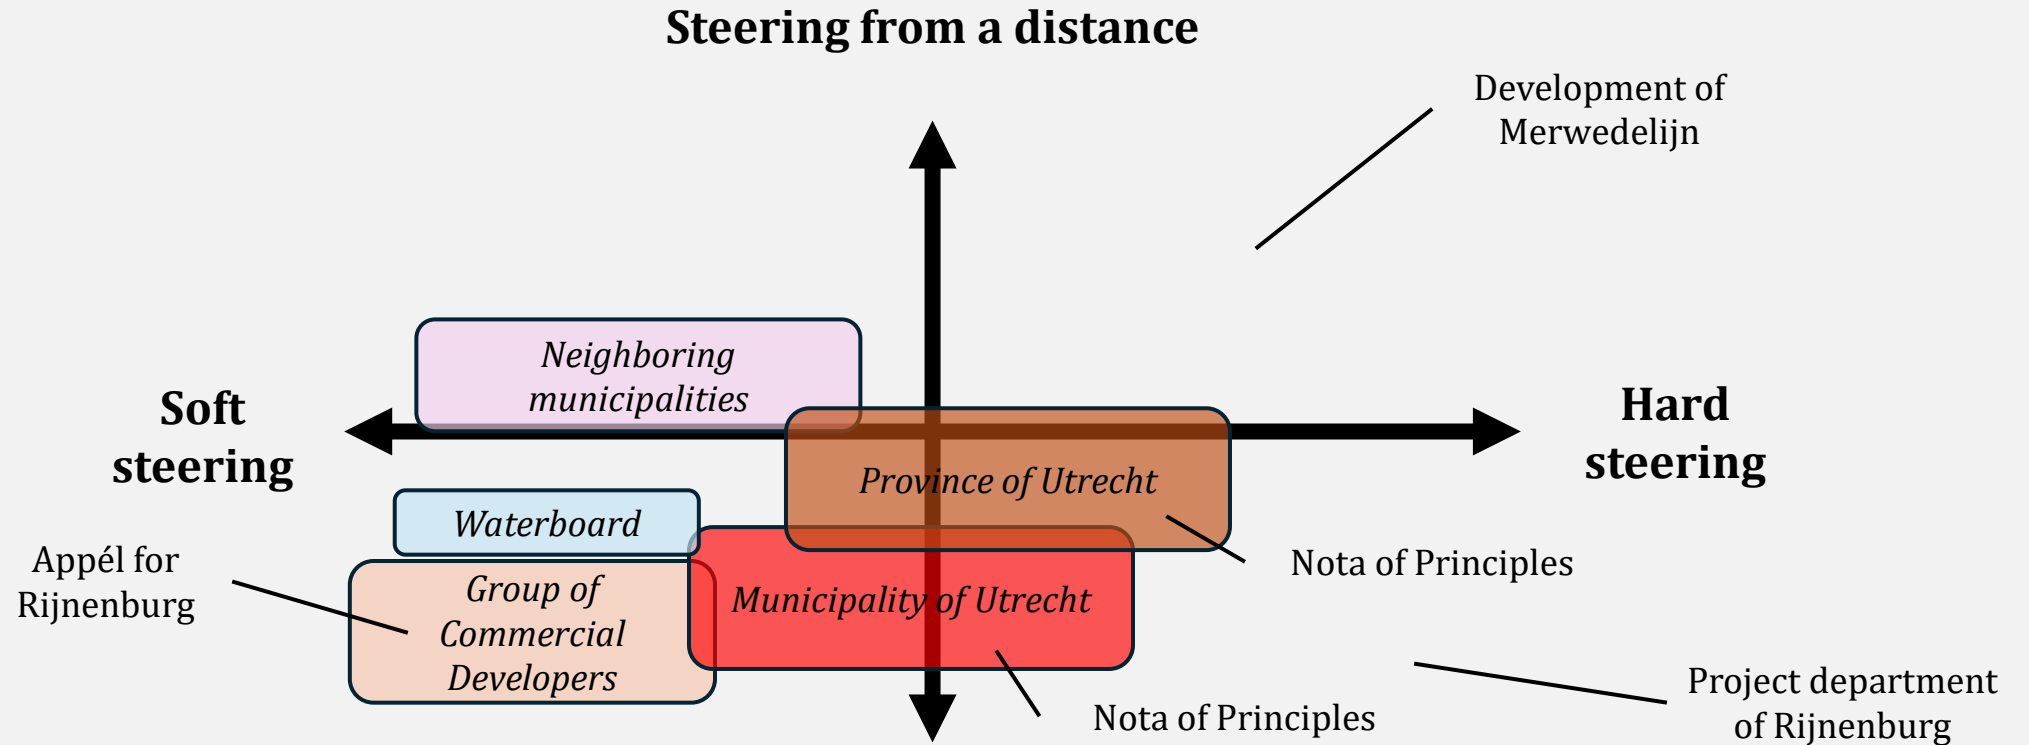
Steering from a distance

Development of Merwedelijn

Neighboring municipalities

Soft steering

Hard steering

Province of Utrecht

Waterboard

Nota of Principles

Appél for Rijnenburg

Group of Commercial Developers

Municipality of Utrecht

Nota of Principles

Project department of Rijnenburg